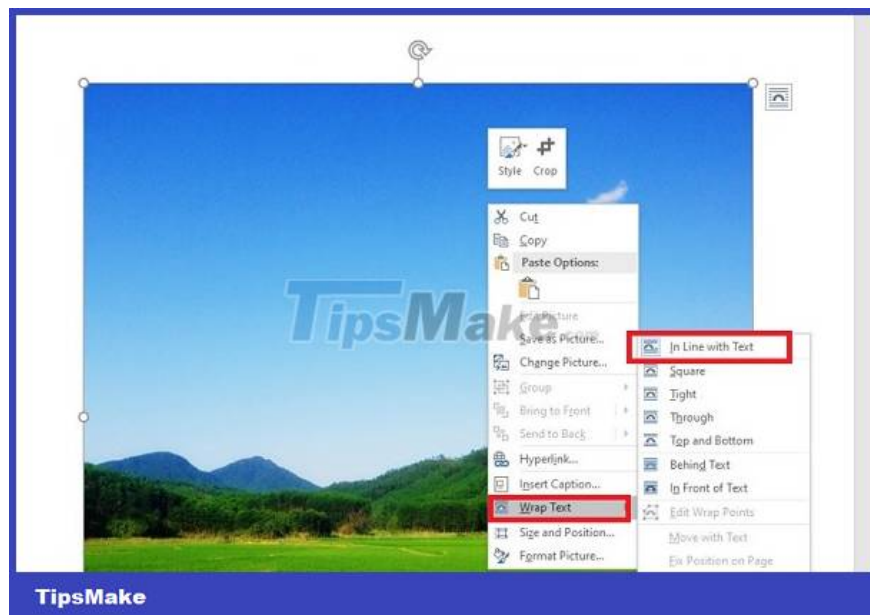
Style Crop

Cut
Copy
Paste Options:
Edit Picture
Save as Picture...
Change Picture...
Group
Bring to Front
Send to Back
Hyperlink...
Insert Caption...
Wrap Text
Size and Position...
Format Picture...

In Line with Text
Square
Tight
Through
Top and Bottom
Behind Text
In Front of Text
Edit Wrap Points
Move with Text
Fix Position on Page

TipsMake.com

TipsMake